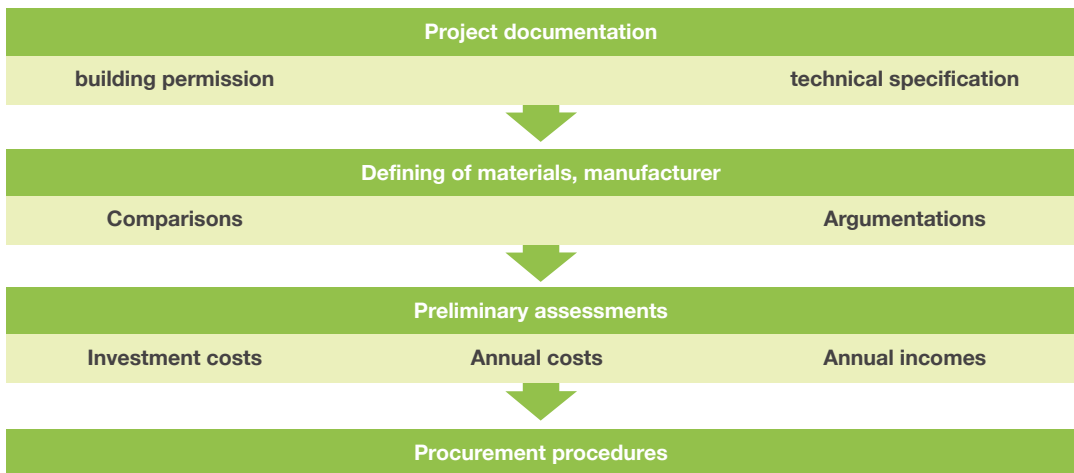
Project documentation

building permission

technical specification

Defining of materials, manufacturer

Comparisons

Argumentations

Preliminary assessments

Investment costs

Annual costs

Annual incomes

Procurement procedures